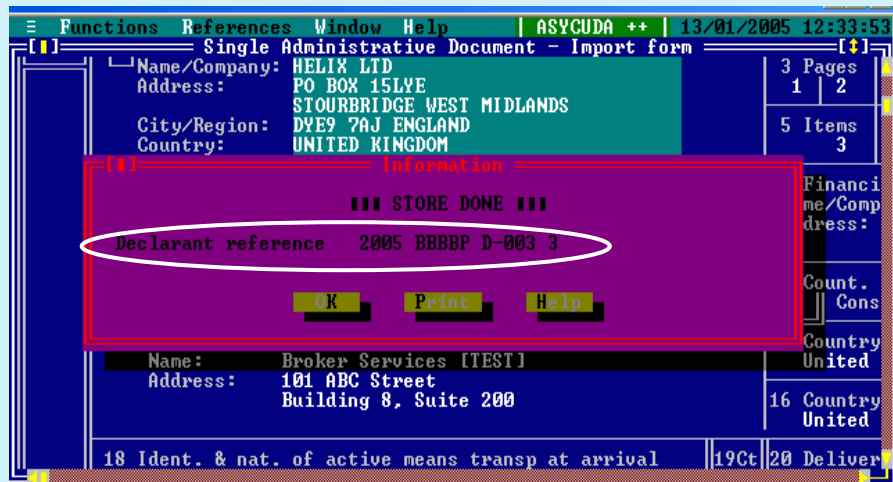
≡ Functions References Window Help | ASYCUDA ++ | 13/01/2005 12:33:53

[■] Single Administrative Document - Import form [↕]

Name/Company: HELIX LTD
Address: PO BOX 15LYE
STOURBRIDGE WEST MIDLANDS
City/Region: DYE9 7AJ ENGLAND
Country: UNITED KINGDOM

3 Pages
1 | 2

5 Items
3

[■] Information

▮▮▮ STORE DONE ▮▮▮

Declarant reference 2005 BBBBP D-003 3

OK Print Help

Financi
me/Comp
dress:

Count.
Cons

Country
United

Name: Broker Services [TEST]
Address: 101 ABC Street
Building 8, Suite 200

16 Country
United

18 Ident. & nat. of active means transp at arrival

19Ct

20 Deliver